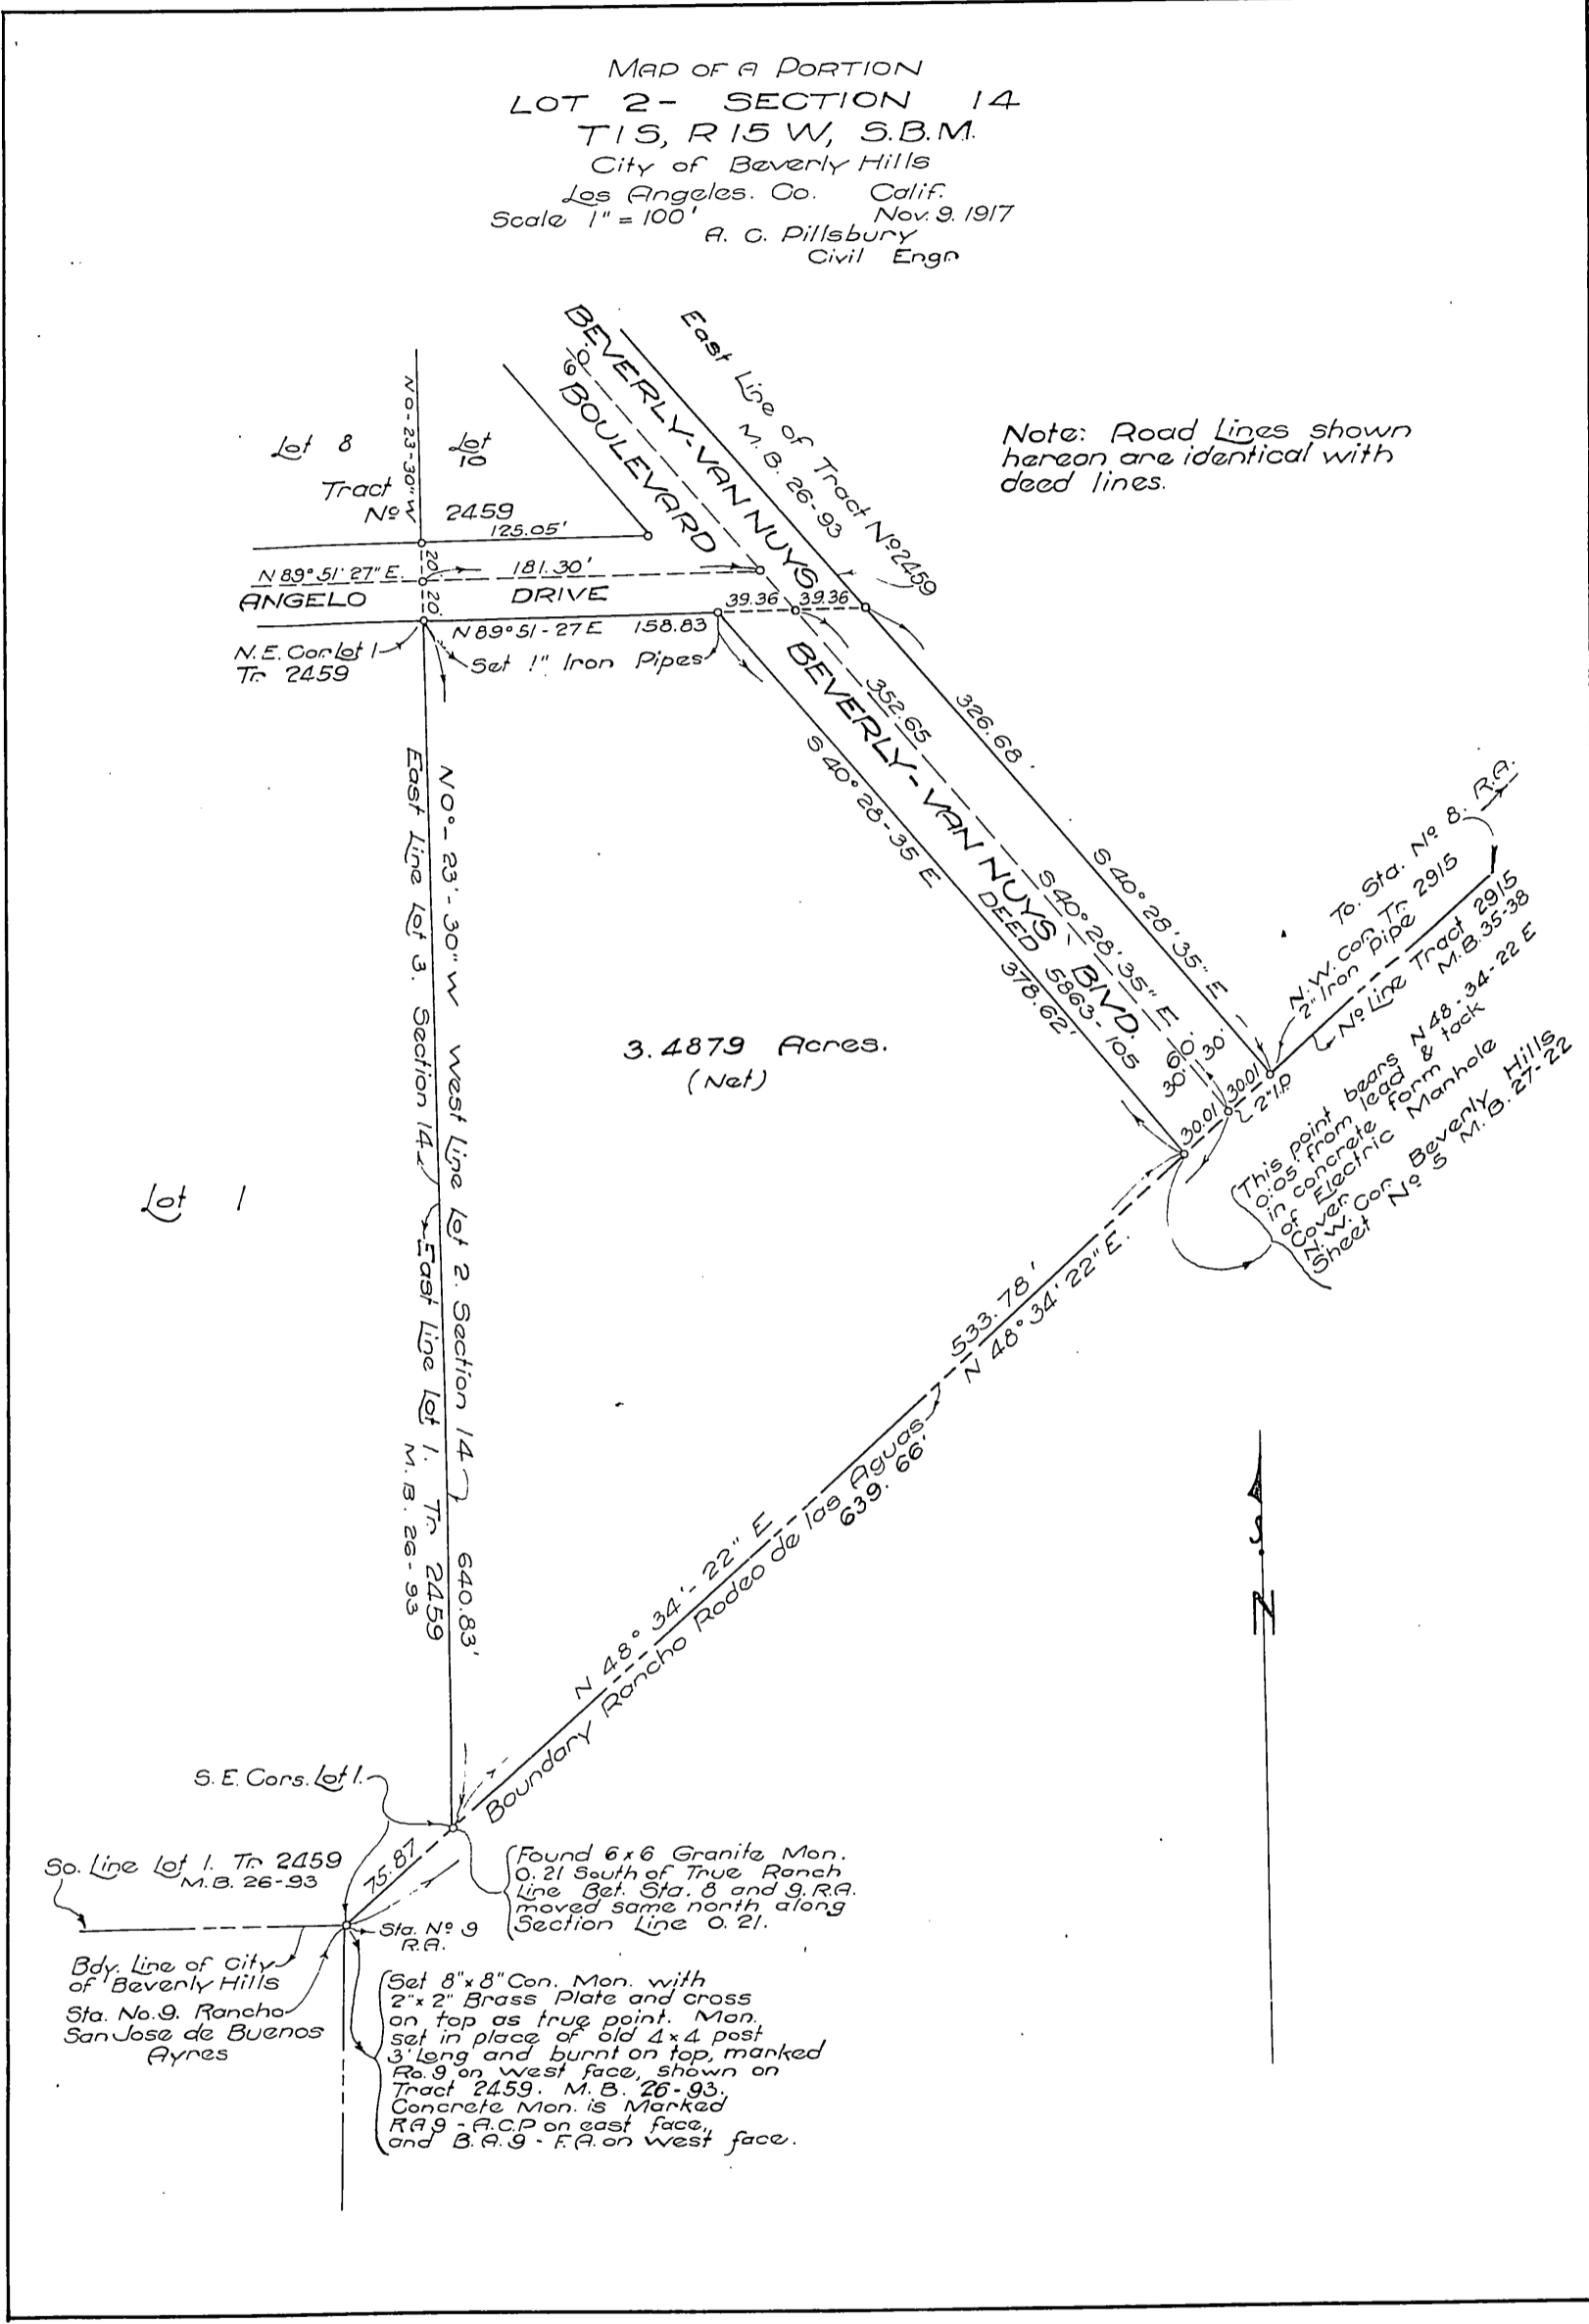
MAP OF A PORTION
LOT 2 - SECTION 14
T1S, R15W, S.B.M.
City of Beverly Hills
Los Angeles. Co. Calif.
Scale 1" = 100' Nov. 9. 1917
A. C. Pillsbury
Civil Engr

Note: Road Lines shown hereon are identical with deed lines.

Lot 8
Lot 10
Tract No 2459
N 0-23-30" W
125.05'
N 89° 51' 27" E.
20'
181.30'
20'
ANGELO DRIVE
N.E. Cor Lot 1 Tr 2459
N 89° 51' - 27 E 158.83
Set 1" Iron Pipes
39.36 39.36

BEVERLY-VAN NUYS BOULEVARD
East Line of Tract No 2459 M.B. 26-93
352.65
326.68
BEVERLY-VAN NUYS BLVD.
S 40° 28' 35" E
S 40° 28' 35" E
S 40° 28' - 35 E
DEED 5863-105
378.62'
60'
30' 30'
30.01
30.01
2" I.P.

To Sta. No 8. R.A.
N.W. Cor. Tr. 2915
2" Iron Pipe
No Line Tract 2915 M.B. 35-38
This point bears N 48-34-22 E 0.05' from lead & tack in concrete form of Electric Manhole Cover
N.W. Cor. Beverly Hills Sheet No 5 M.B. 27-22

3.4879 Acres.
(Net)

Lot 1

N 0° - 23' - 30" W West Line Lot 2. Section 14
East Line Lot 3. Section 14
East Line Lot 1. Tr. 2459 M.B. 26-93
640.83'

533.78'
N 48° 34' 22" E.
N 48° 34' - 22" E
Boundary Rancho Rodeo de las Aguas
639.66'

N

S. E. Cors. Lot 1.
75.87
So. Line Lot 1. Tr 2459 M.B. 26-93
Sta. No 9 R.A.
Bdy. Line of City of Beverly Hills
Sta. No. 9. Rancho San Jose de Buenos Ayres

Found 6 x 6 Granite Mon. 0.21 South of True Ranch Line Bet. Sta. 8 and 9. R.A. moved same north along Section Line 0.21.

Set 8" x 8" Con. Mon. with 2" x 2" Brass Plate and cross on top as true point. Mon. set in place of old 4 x 4 post 3' Long and burnt on top, marked Ro. 9 on west face, shown on Tract 2459. M.B. 26-93. Concrete Mon. is Marked RA 9 - A.C.P on east face, and B.A. 9 - F.A. on west face.